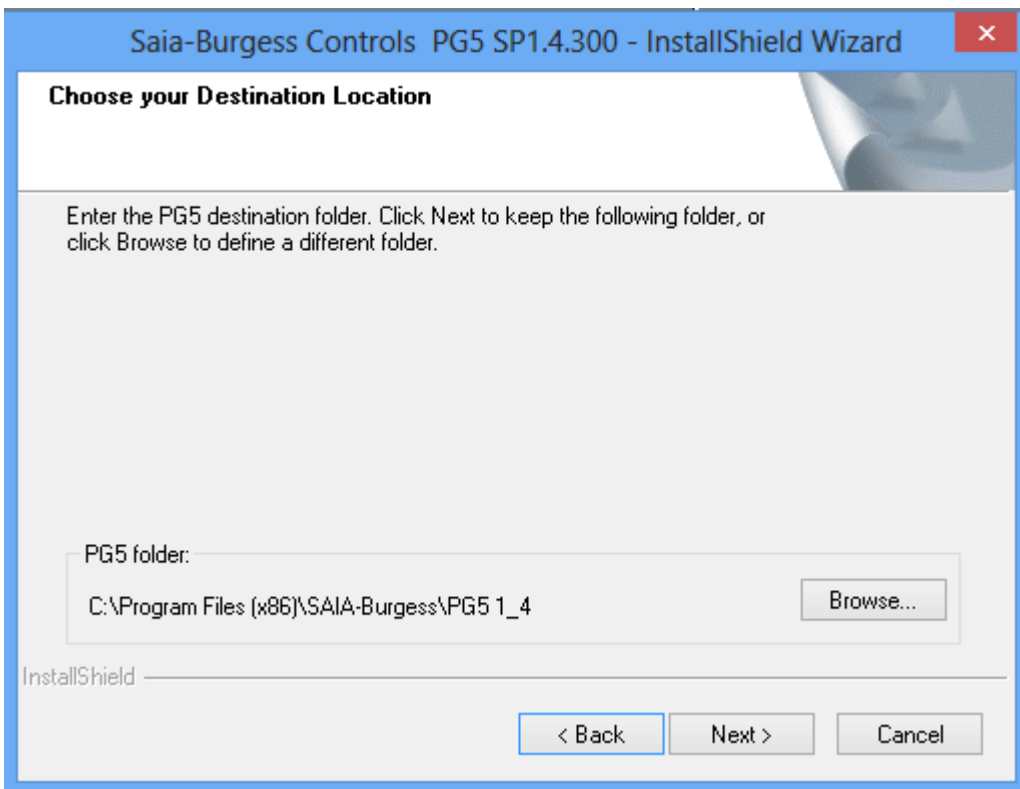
Saia-Burgess Controls PG5 SP1.4.300 - InstallShield Wizard

Choose your Destination Location

Enter the PG5 destination folder. Click Next to keep the following folder, or click Browse to define a different folder.

PG5 folder:

C:\Program Files (x86)\SAIA-Burgess\PG5 1_4

Browse...

InstallShield

< Back

Next >

Cancel